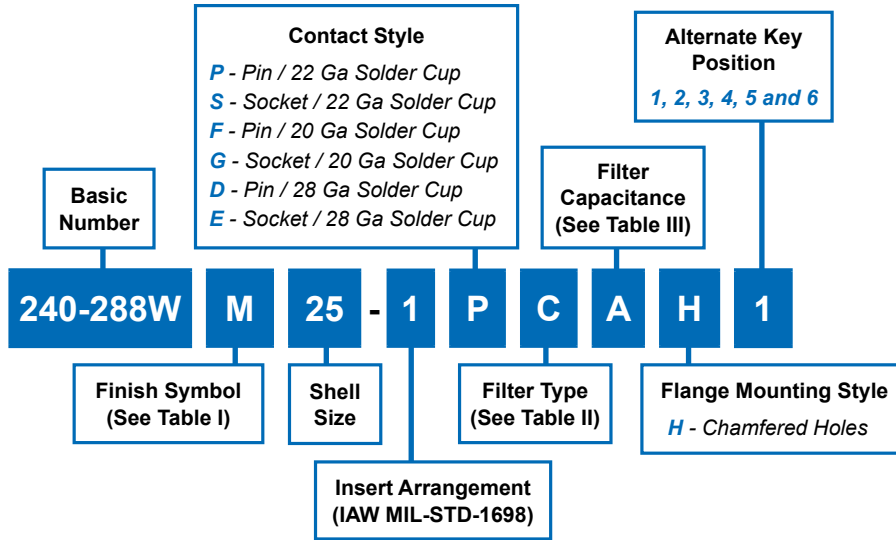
Contact Style
P - Pin / 22 Ga Solder Cup
S - Socket / 22 Ga Solder Cup
F - Pin / 20 Ga Solder Cup
G - Socket / 20 Ga Solder Cup
D - Pin / 28 Ga Solder Cup
E - Socket / 28 Ga Solder Cup

Alternate Key Position
1, 2, 3, 4, 5 and 6

Basic Number

Filter Capacitance (See Table III)

240-288W M 25 - 1 P C A H 1

Finish Symbol (See Table I)

Shell Size

Filter Type (See Table II)

Flange Mounting Style
H - Chamfered Holes

Insert Arrangement (IAW MIL-STD-1698)